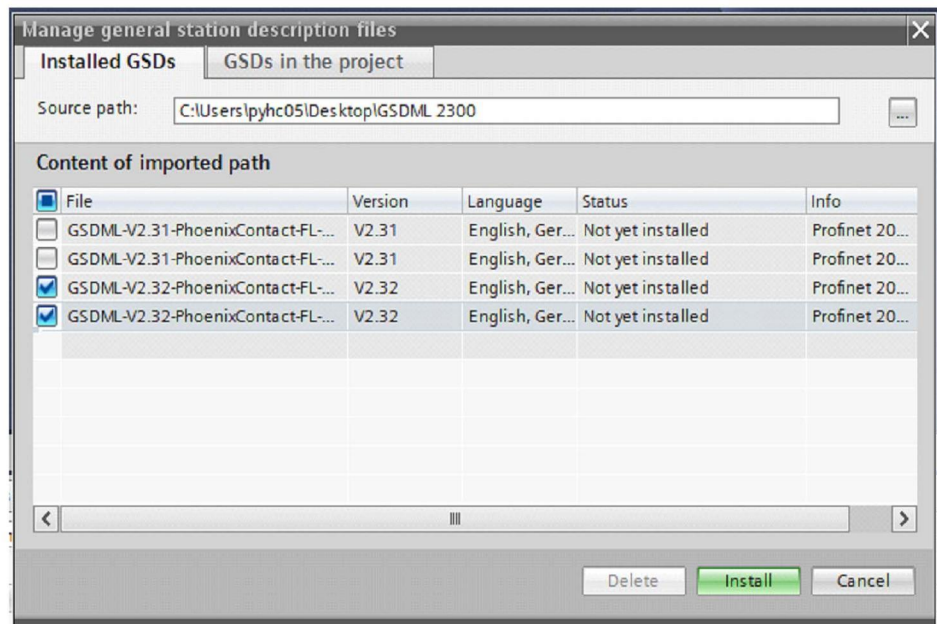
Manage general station description files

Installed GSDs | GSDs in the project

Source path: C:\Users\pyhc05\Desktop\GSDML 2300 ...

Content of imported path

| File | Version | Language | Status | Info |
|---|---|---|---|---|
| GSDML-V2.31-PhoenixContact-FL-... | V2.31 | English, Ger... | Not yet installed | Profinet 20... |
| GSDML-V2.31-PhoenixContact-FL-... | V2.31 | English, Ger... | Not yet installed | Profinet 20... |
| GSDML-V2.32-PhoenixContact-FL-... | V2.32 | English, Ger... | Not yet installed | Profinet 20... |
| GSDML-V2.32-PhoenixContact-FL-... | V2.32 | English, Ger... | Not yet installed | Profinet 20... |

Delete Install Cancel